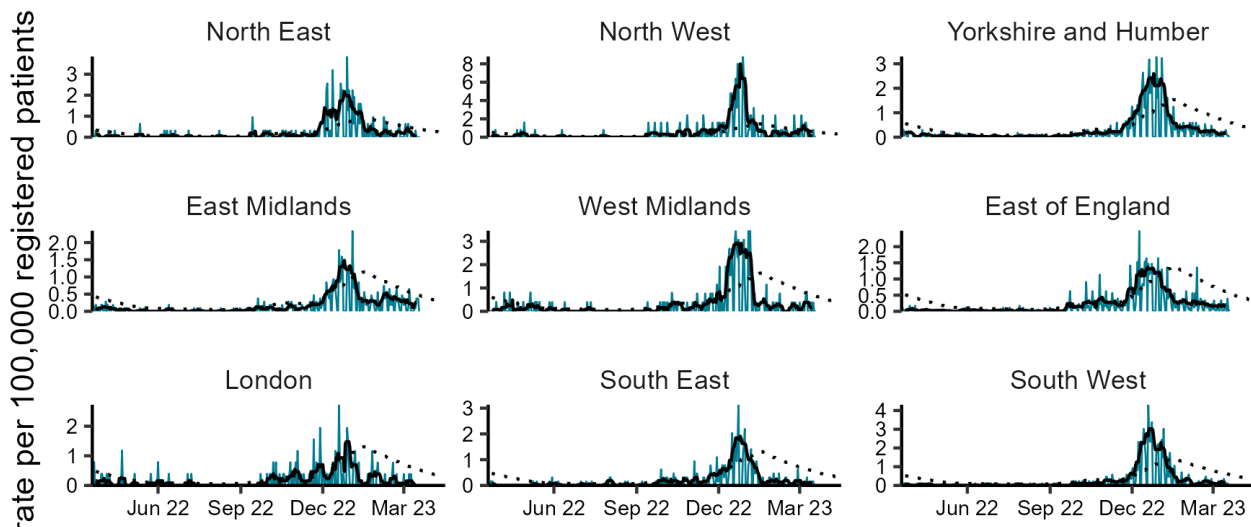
rate per 100,000 registered patients

North East
3
2
1
0

North West
8
6
4
2
0

Yorkshire and Humber
3
2
1
0

East Midlands
2.0
1.5
1.0
0.5
0.0

West Midlands
3
2
1
0

East of England
2.0
1.5
1.0
0.5
0.0

London
2
1
0
Jun 22
Sep 22
Dec 22
Mar 23

South East
3
2
1
0
Jun 22
Sep 22
Dec 22
Mar 23

South West
4
3
2
1
0
Jun 22
Sep 22
Dec 22
Mar 23